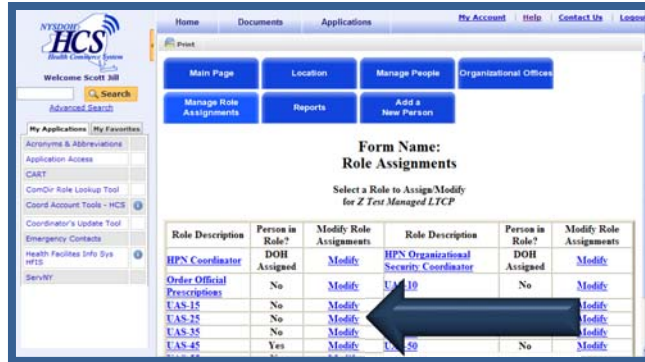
NYSDOH HCS Health Commerce System

Welcome Scott Jill

Search

Advanced Search

My Applications | My Favorites

Acronyms & Abbreviations
Application Access
CART
ComDir Role Lookup Tool
Coord Account Tools - HCS
Coordinator's Update Tool
Emergency Contacts
Health Facilites Info Sys HFIS
ServNY

Home | Documents | Applications | My Account | Help | Contact Us | Logou

Print

Main Page | Location | Manage People | Organizational Offices

Manage Role Assignments | Reports | Add a New Person

Form Name:
Role Assignments

Select a Role to Assign/Modify for Z Test Managed LTCP

| Role Description | Person in Role? | Modify Role Assignments | Role Description | Person in Role? | Modify Role Assignments |
|---|---|---|---|---|---|
| HPN Coordinator | DOH Assigned | Modify | HPN Organizational Security Coordinator | DOH Assigned | Modify |
| Order Official Prescriptions | No | Modify | UAS-10 | No | Modify |
| UAS-15 | No | Modify | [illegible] | | Modify |
| UAS-25 | No | Modify | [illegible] | | Modify |
| UAS-35 | No | Modify | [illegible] | | Modify |
| UAS-45 | Yes | Modify | UAS-50 | No | Modify |